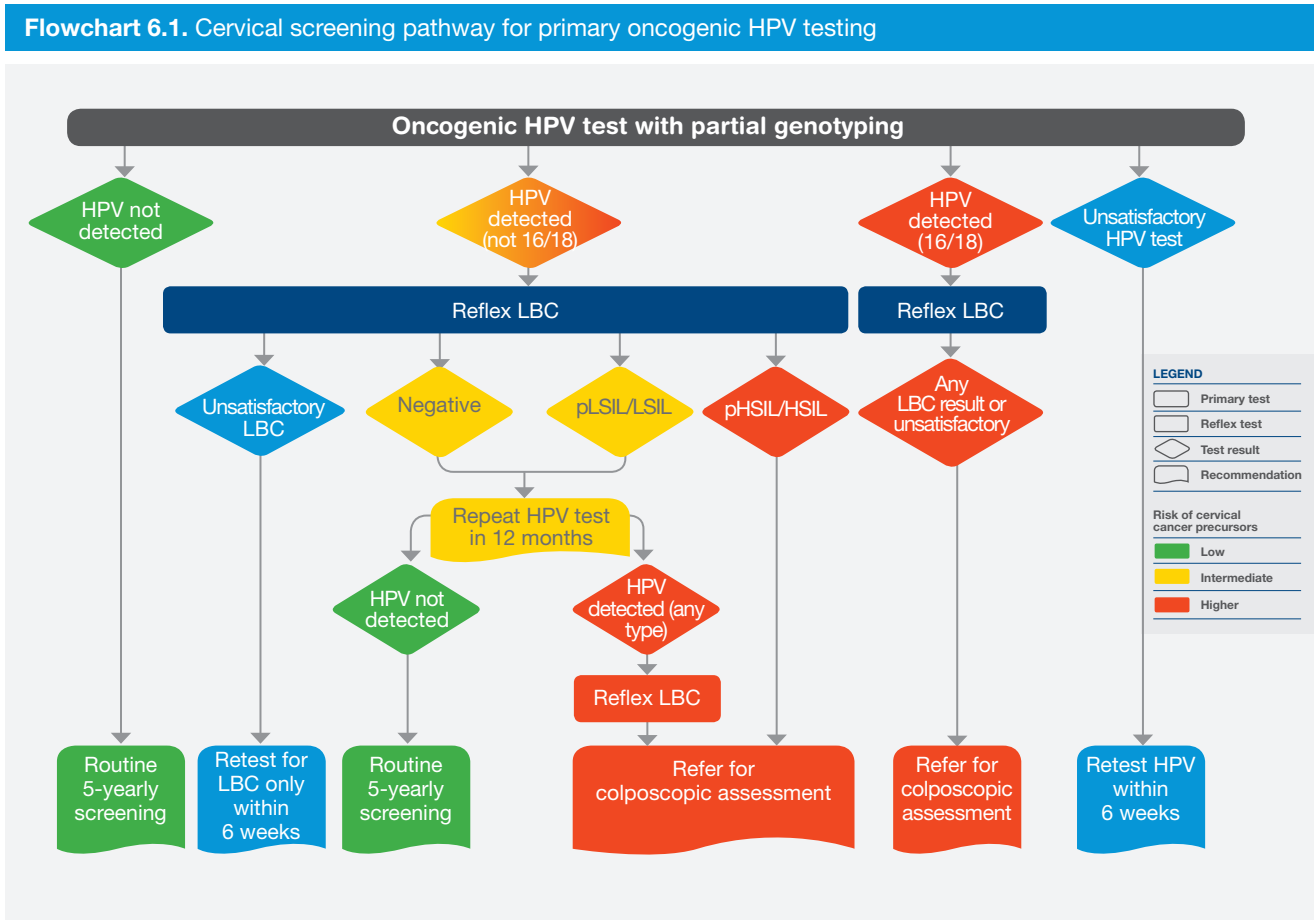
**Flowchart 6.1.** Cervical screening pathway for primary oncogenic HPV testing

Oncogenic HPV test with partial genotyping

HPV not detected

HPV detected (not 16/18)

HPV detected (16/18)

Unsatisfactory HPV test

Reflex LBC

Reflex LBC

Unsatisfactory LBC

Negative

pLSIL/LSIL

pHSIL/HSIL

Any LBC result or unsatisfactory

Repeat HPV test in 12 months

HPV not detected

HPV detected (any type)

Reflex LBC

Routine 5-yearly screening

Retest for LBC only within 6 weeks

Routine 5-yearly screening

Refer for colposcopic assessment

Refer for colposcopic assessment

Retest HPV within 6 weeks

LEGEND
Primary test
Reflex test
Test result
Recommendation

Risk of cervical cancer precursors
Low
Intermediate
Higher